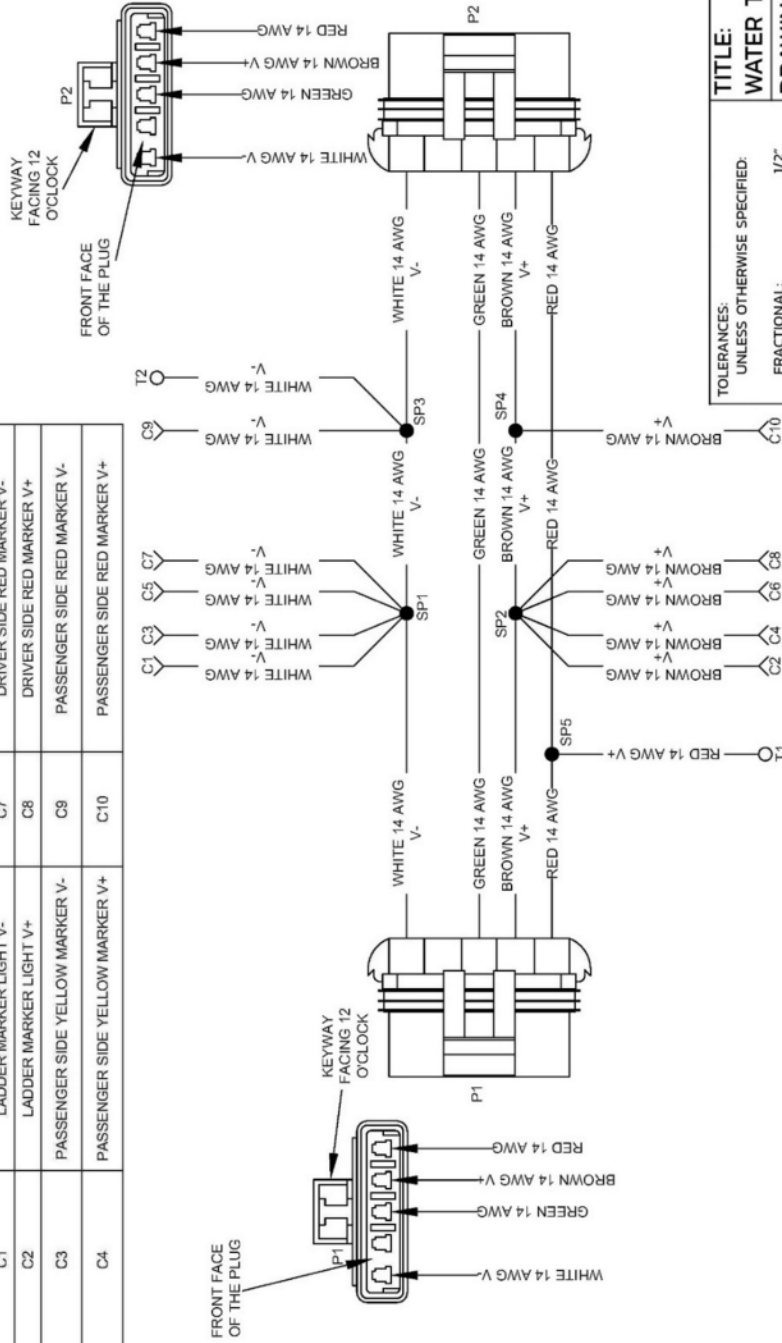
| C1 | LADDER MARKER LIGHT V- | C7 | DRIVER SIDE RED MARKER V- |
|---|---|---|---|
| C2 | LADDER MARKER LIGHT V+ | C8 | DRIVER SIDE RED MARKER V+ |
| C3 | PASSENGER SIDE YELLOW MARKER V- | C9 | PASSENGER SIDE RED MARKER V- |
| C4 | PASSENGER SIDE YELLOW MARKER V+ | C10 | PASSENGER SIDE RED MARKER V+ |

FRONT FACE OF THE PLUG
P1
KEYWAY FACING 12 O'CLOCK
WHITE 14 AWG V-
GREEN 14 AWG
BROWN 14 AWG V+
RED 14 AWG
P1

WHITE 14 AWG V-
GREEN 14 AWG
BROWN 14 AWG V+
RED 14 AWG

C1 WHITE 14 AWG V-
C3 WHITE 14 AWG V-
C5 WHITE 14 AWG V-
C7 WHITE 14 AWG V-
SP1
SP2
C2 BROWN 14 AWG V+
C4 BROWN 14 AWG V+
C6 BROWN 14 AWG V+
C8 BROWN 14 AWG V+
SP5
T1 RED 14 AWG V+

WHITE 14 AWG V-
GREEN 14 AWG
BROWN 14 AWG V+
RED 14 AWG

C9 WHITE 14 AWG V-
T2 WHITE 14 AWG V-
SP3
SP4
C10 BROWN 14 AWG V+

WHITE 14 AWG V-
GREEN 14 AWG
BROWN 14 AWG V+
RED 14 AWG
P2

FRONT FACE OF THE PLUG
KEYWAY FACING 12 O'CLOCK
P2
WHITE 14 AWG V-
GREEN 14 AWG
BROWN 14 AWG V+
RED 14 AWG

TOLERANCES:
UNLESS OTHERWISE SPECIFIED:
FRACTIONAL: 1/2"

TITLE:
WATER T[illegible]
DRAWIN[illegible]